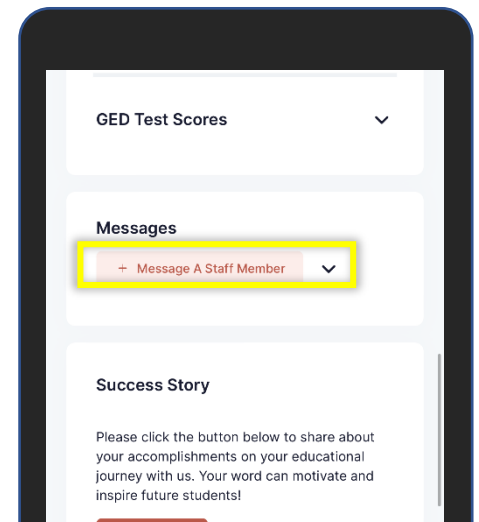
GED Test Scores

Messages

+ Message A Staff Member

Success Story

Please click the button below to share about your accomplishments on your educational journey with us. Your word can motivate and inspire future students!